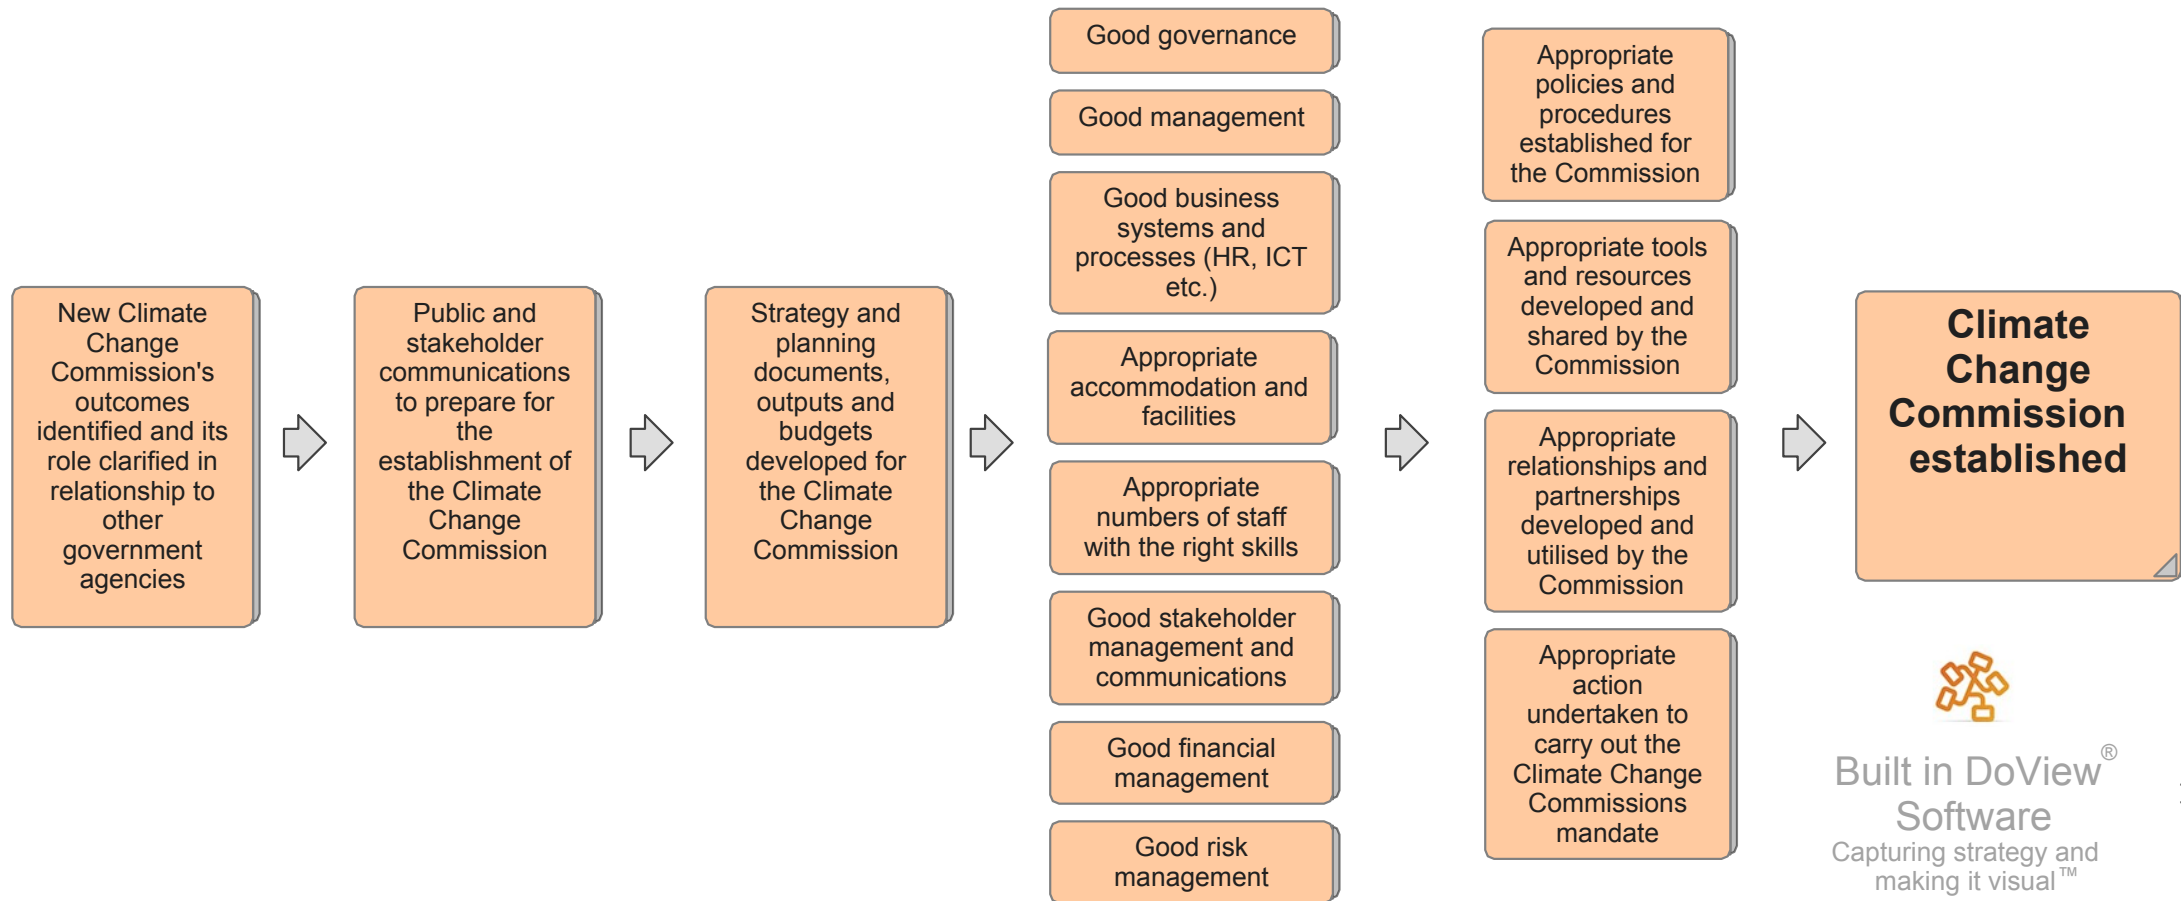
New Climate Change Commission's outcomes identified and its role clarified in relationship to other government agencies

Public and stakeholder communications to prepare for the establishment of the Climate Change Commission

Strategy and planning documents, outputs and budgets developed for the Climate Change Commission

Good governance

Good management

Good business systems and processes (HR, ICT etc.)

Appropriate accommodation and facilities

Appropriate numbers of staff with the right skills

Good stakeholder management and communications

Good financial management

Good risk management

Appropriate policies and procedures established for the Commission

Appropriate tools and resources developed and shared by the Commission

Appropriate relationships and partnerships developed and utilised by the Commission

Appropriate action undertaken to carry out the Climate Change Commissions mandate

Climate Change Commission established

Built in DoView® Software
Capturing strategy and making it visual™